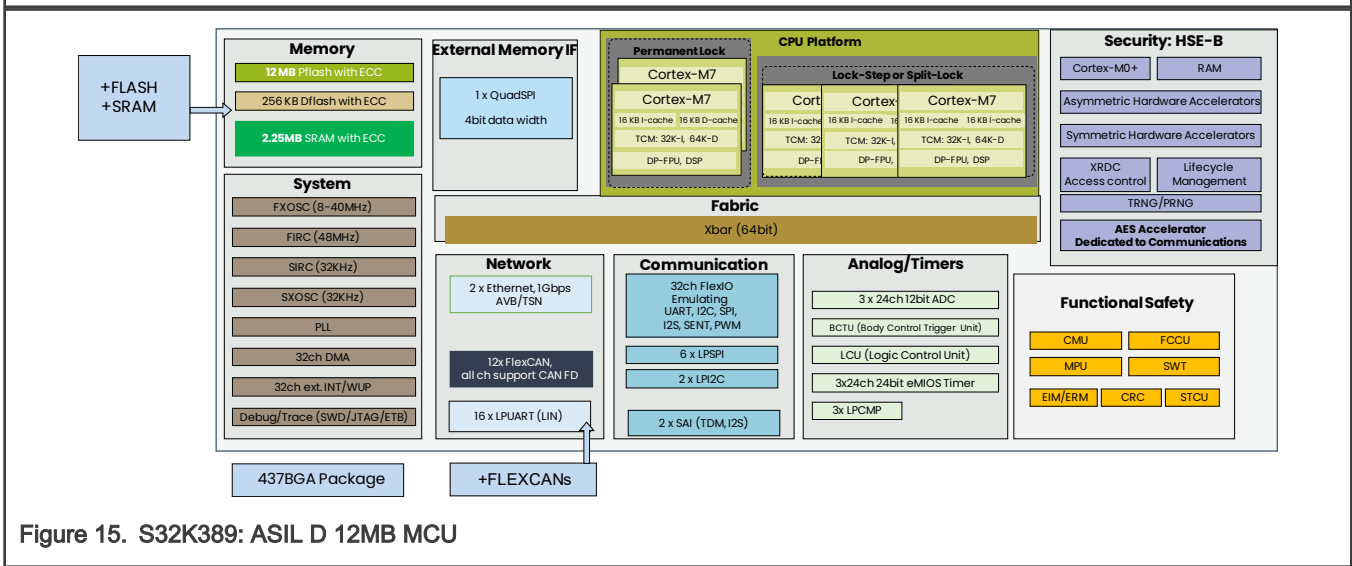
+FLASH
+SRAM

Memory
12 MB Pflash with ECC
256 KB Dflash with ECC
2.25MB SRAM with ECC

External Memory IF
1 x QuadSPI
4bit data width

CPU Platform
Permanent Lock
Cortex-M7
Cortex-M7
16 KB I-cache
16 KB D-cache
TCM: 32K-I, 64K-D
DP-FPU, DSP

Lock-Step or Split-Lock
Cort
16 KB I-cache
TCM: 32
DP-F
Cortex-
16 KB I-cache
16
TCM: 32K-I, 64K-D
DP-FPU, DSP
Cortex-M7
16 KB I-cache
16 KB I-cache
TCM: 32K-I, 64K-D
DP-FPU, DSP

Security: HSE-B
Cortex-M0+
RAM
Asymmetric Hardware Accelerators
Symmetric Hardware Accelerators
XRDC
Access control
Lifecycle
Management
TRNG/PRNG
AES Accelerator
Dedicated to Communications

System
FXOSC (8-40MHz)
FIRC (48MHz)
SIRC (32KHz)
SXOSC (32KHz)
PLL
32ch DMA
32ch ext. INT/WUP
Debug/Trace (SWD/JTAG/ETB)

Fabric
Xbar (64bit)

Network
2 x Ethernet, 1Gbps
AVB/TSN
12x FlexCAN,
all ch support CAN FD
16 x LPUART (LIN)

Communication
32ch FlexIO
Emulating
UART, I2C, SPI,
I2S, SENT, PWM
6 x LPSPI
2 x LPI2C
2 x SAI (TDM, I2S)

Analog/Timers
3 x 24ch 12bit ADC
BCTU (Body Control Trigger Unit)
LCU (Logic Control Unit)
3x24ch 24bit eMIOS Timer
3x LPCMP

Functional Safety
CMU
FCCU
MPU
SWT
EIM/ERM
CRC
STCU

437BGA Package
+FLEXCANs

Figure 15. S32K389: ASIL D 12MB MCU